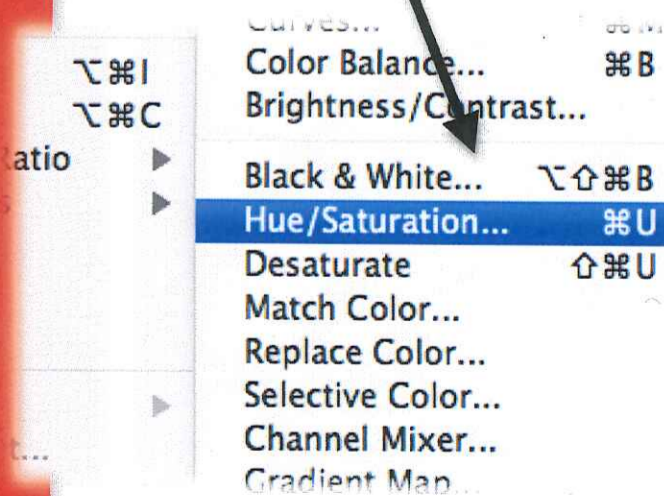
Curves... ⌘M
⌥⌘I
⌥⌘C
Color Balance... ⌘B
Brightness/Contrast...
Ratio
Black & White... ⌥⇧⌘B
Hue/Saturation... ⌘U
Desaturate ⇧⌘U
Match Color...
Replace Color...
Selective Color...
Channel Mixer...
t...
Gradient Map...